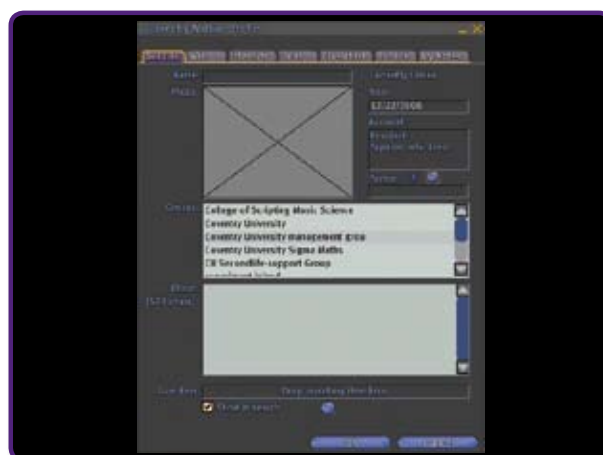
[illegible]

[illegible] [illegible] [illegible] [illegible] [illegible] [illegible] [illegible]

Name:

Photo:

Born:
12/22/2006

Account:
Resident
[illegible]

Groups:
College of Scripting Music Science
Coventry University
Coventry University management area
Coventry University Sigma Maths
CR Secondlife-support Group
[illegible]

About:
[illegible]

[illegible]
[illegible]

Show in search

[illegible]
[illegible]